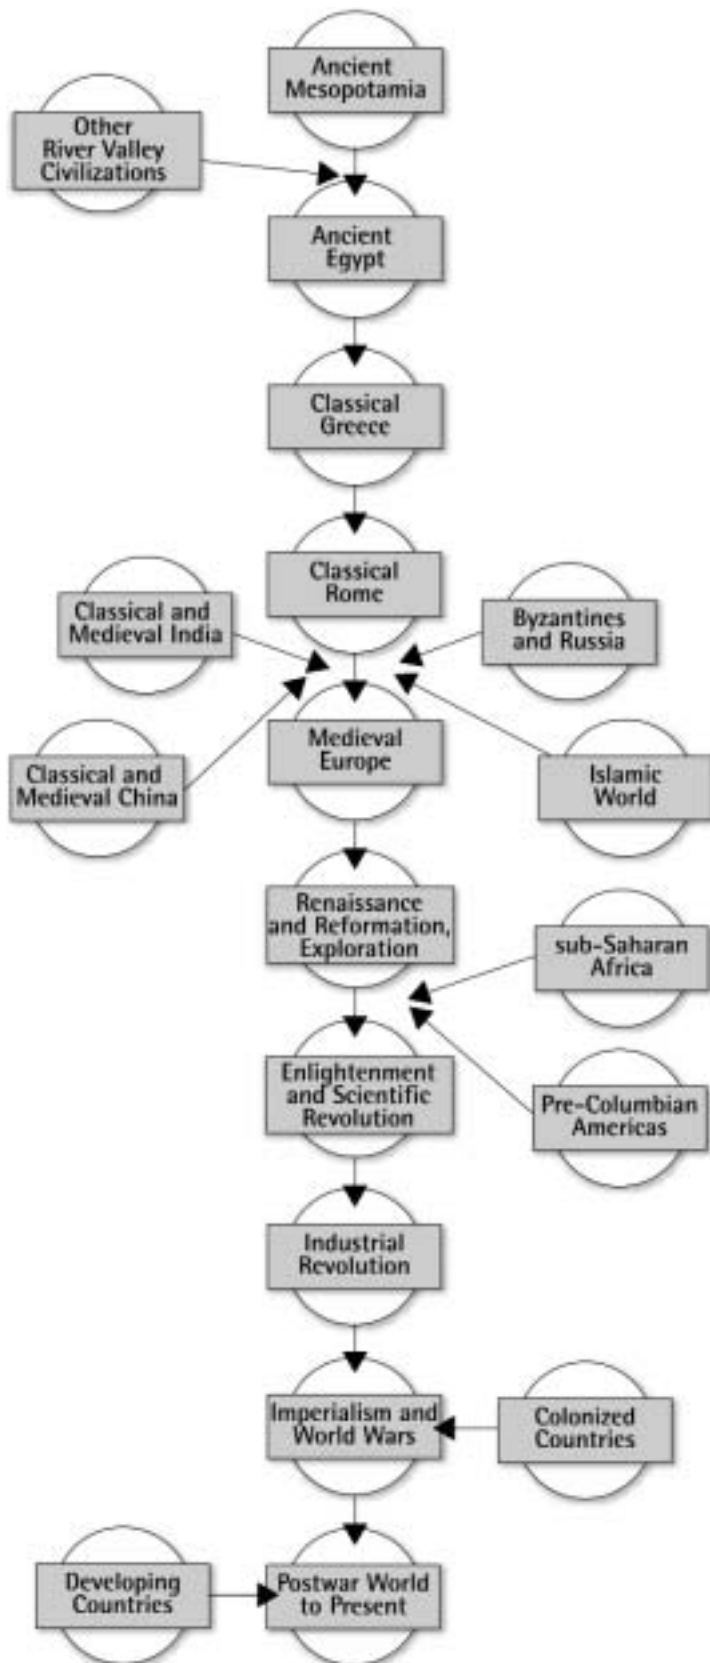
Ancient Mesopotamia

Other River Valley Civilizations

Ancient Egypt

Classical Greece

Classical Rome

Classical and Medieval India

Byzantines and Russia

Medieval Europe

Classical and Medieval China

Islamic World

Renaissance and Reformation, Exploration

sub-Saharan Africa

Enlightenment and Scientific Revolution

Pre-Columbian Americas

Industrial Revolution

Imperialism and World Wars

Colonized Countries

Developing Countries

Postwar World to Present